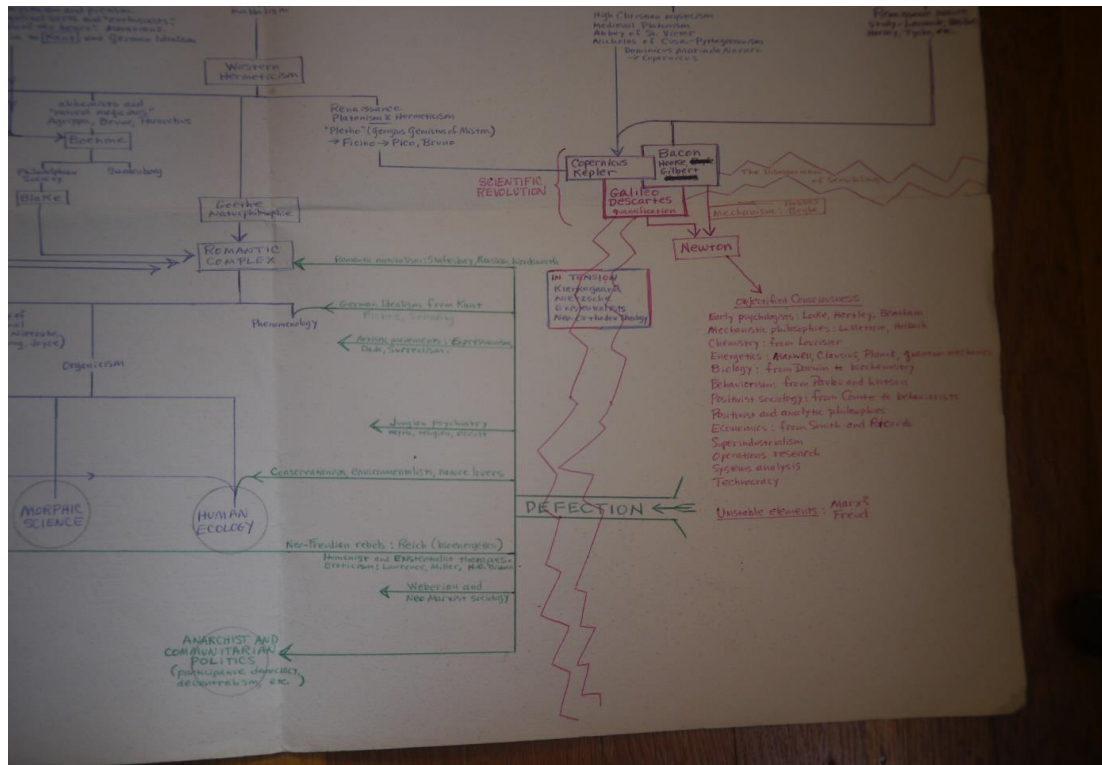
High Christian mysticism
Medieval Platonism
Abbey of St. Victor
Nicholas of Cusa - Pythagoreanism
Dominicus Novara - Novara
→ Copernicus

Western Hermeticism

alchemists and "natural magicians" Agrippa, Bruno, Paracelsus

Boehme

Philadelphian Society

Swedenborg

Blake

Renaissance Platonism & Hermeticism
"Plotho" (Gemistus Gemistus of Mistra)
→ Ficino → Pico, Bruno

Goethe Naturphilosophie

ROMANTIC COMPLEX

Romantic movement: Shelley, Ruskin, Wordsworth

German Idealism from Kant
Fichte, Schelling

Phenomenology

Artistic movements: Expressionism, Dada, Surrealism

Organicism

Jungian psychiatry
Jung, Hughes, Assoli

Conservationism, environmentalism, nature lovers

MORPHIC SCIENCE

HUMAN ECOLOGY

Neo-Freudian rebels: Reich (Kierkegaard)

Humanist and Existentialist therapies; Criticism: Lawrence, Miller, N.O. Brown

Weberian and Neo-Marxist sociology

ANARCHIST AND COMMUNITARIAN POLITICS
(participant democracy, decentralism, etc.)

SCIENTIFIC REVOLUTION

Copernicus
Kepler

Bacon
Hooke
Gilbert

Galileo
Descartes
quantification

Mechanism: Boyle

Newton

IN TENSION
Kierkegaard
Nietzsche
Existentialists
Neo-Orthodox theology

Objectified Consciousness
Early psychologies: Locke, Hartley, Bentham
Mechanistic philosophies: La Mettrie, Holbach
Chemistry: from Lavoisier
Energetics: Maxwell, Clausius, Planck, quantum mechanics
Biology: from Darwin to biochemistry
Behaviorism: from Pavlov and Watson
Positivist sociology: from Comte to behaviorists
Positivist and analytic philosophies
Economics: from Smith and Ricardo
Superindustrialism
Operations research
Systems analysis
Technocracy

DEFECTION

Unstable elements: Marx? Freud